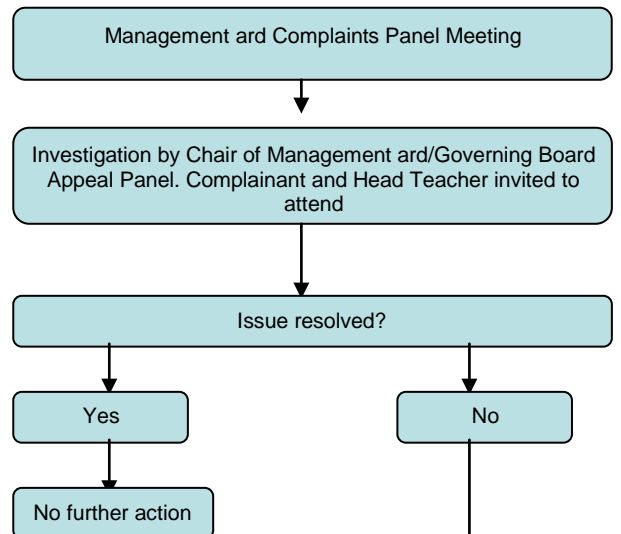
Management ard Complaints Panel Meeting

Investigation by Chair of Management ard/Governing Board Appeal Panel. Complainant and Head Teacher invited to attend

Issue resolved?

Yes

No

No further action